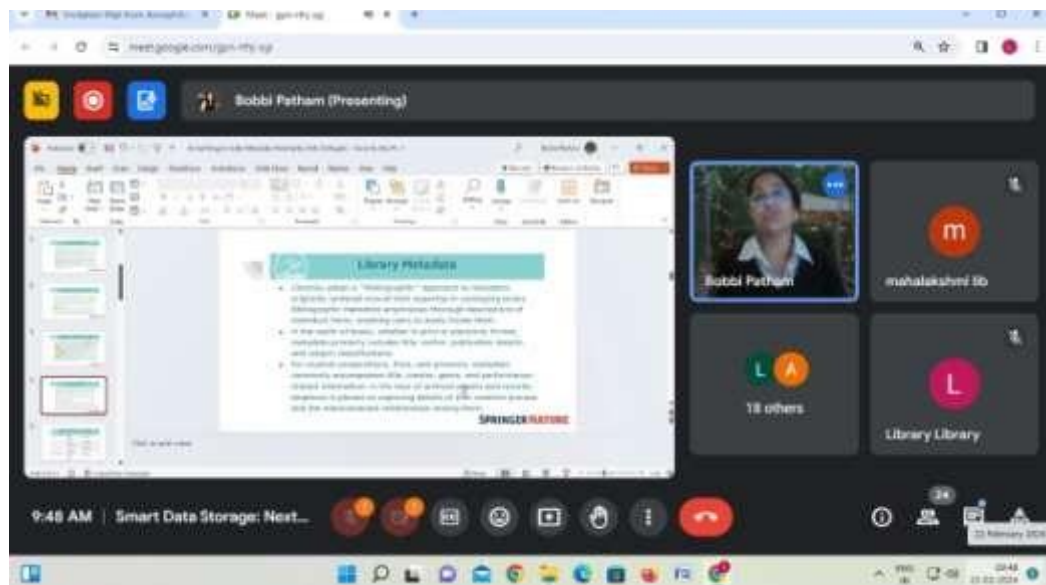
meet.google.com/gpn-rfty-sqi

Bobbi Patham (Presenting)

Library Metadata

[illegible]

SPRINGER NATURE

Bobbi Patham

m

mahalakshmi lib

L A

18 others

L

Library Library

9:48 AM | Smart Data Storage: Next...

24